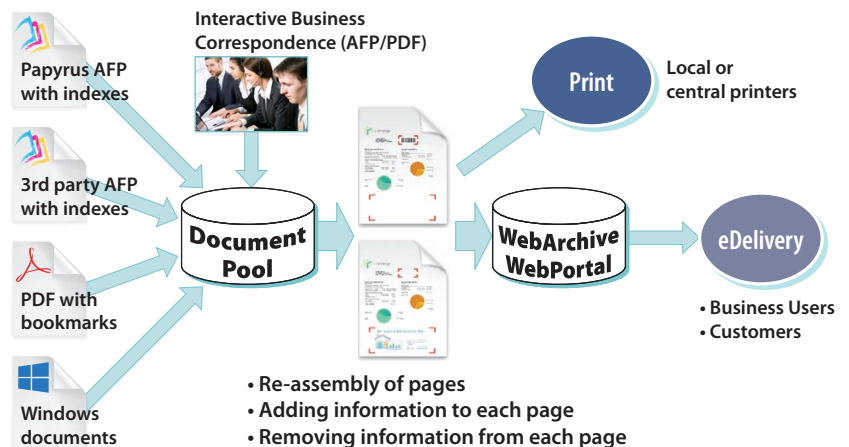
Interactive Business Correspondence (AFP/PDF)

Papyrus AFP with indexes

3rd party AFP with indexes

PDF with bookmarks

Windows documents

Document Pool

Print

Local or central printers

WebArchive WebPortal

eDelivery

• Business Users
• Customers

• Re-assembly of pages
• Adding information to each page
• Removing information from each page